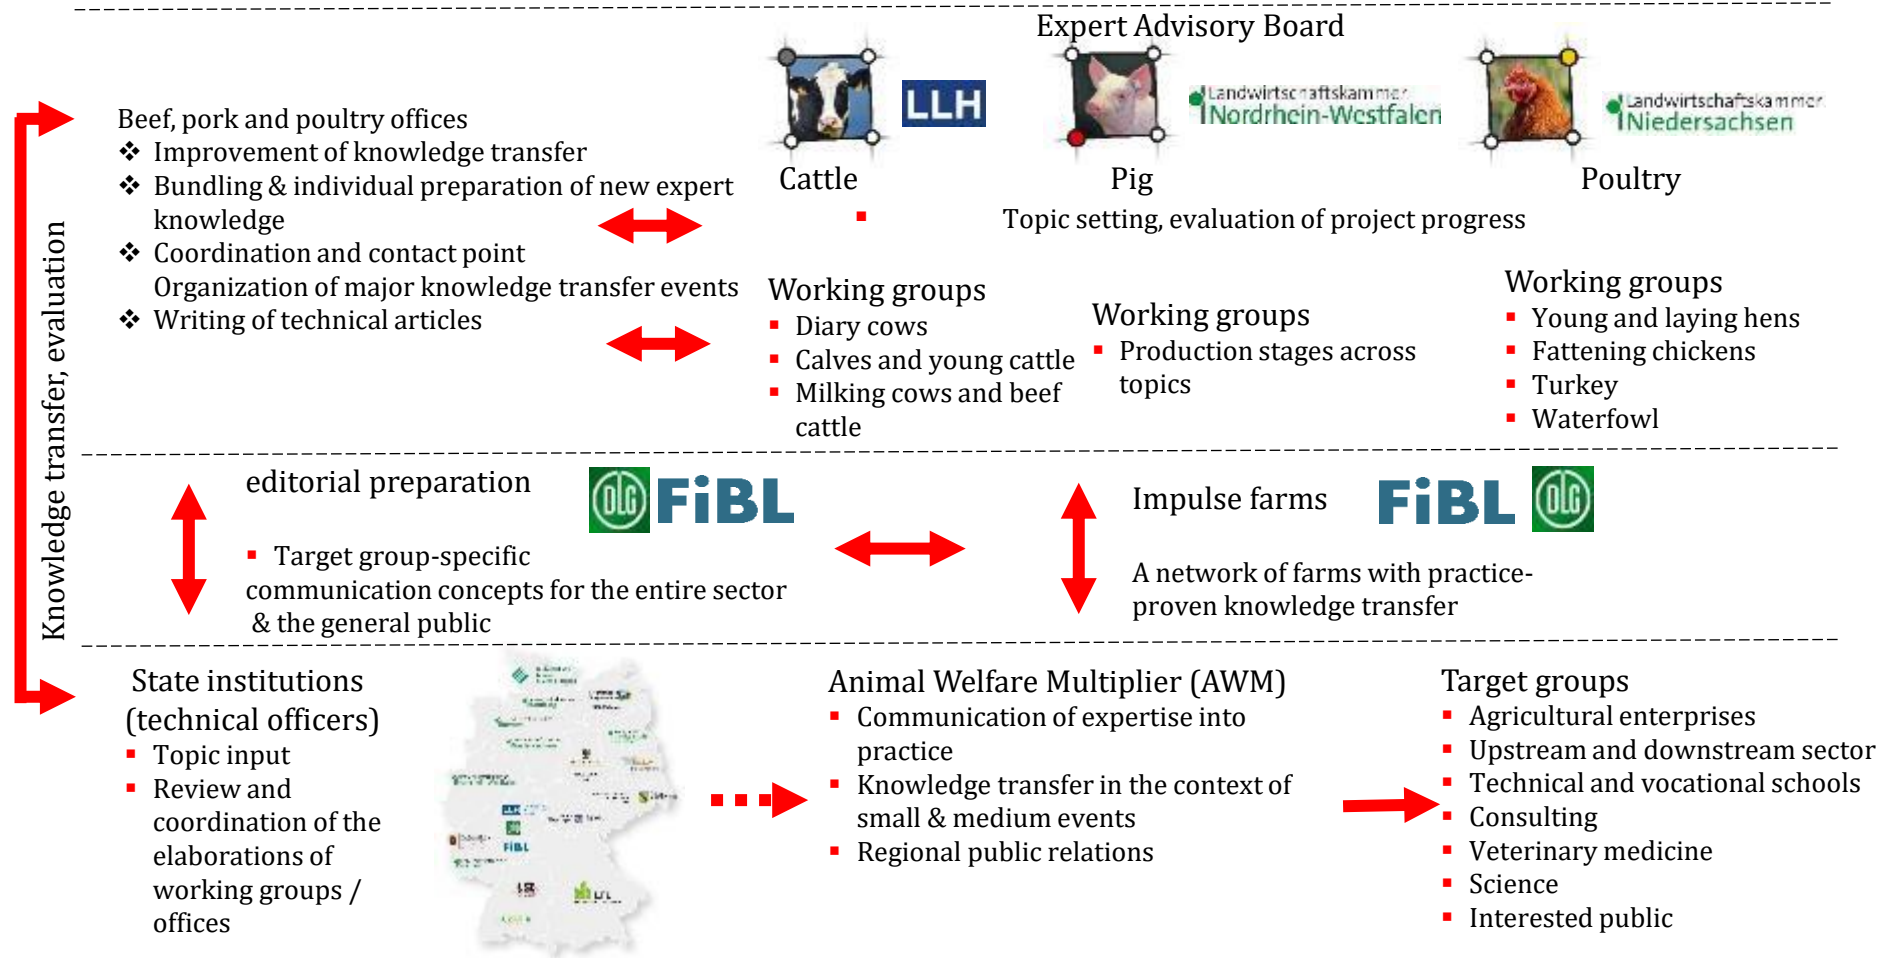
Expert Advisory Board

Knowledge transfer, evaluation

Beef, pork and poultry offices
❖ Improvement of knowledge transfer
❖ Bundling & individual preparation of new expert knowledge
❖ Coordination and contact point
Organization of major knowledge transfer events
❖ Writing of technical articles

LLH
Cattle

Landwirtschaftskammer Nordrhein-Westfalen
Pig

Landwirtschaftskammer Niedersachsen
Poultry

Topic setting, evaluation of project progress

Working groups
▪ Diary cows
▪ Calves and young cattle
▪ Milking cows and beef cattle

Working groups
▪ Production stages across topics

Working groups
▪ Young and laying hens
▪ Fattening chickens
▪ Turkey
▪ Waterfowl

editorial preparation
DLG FiBL
▪ Target group-specific communication concepts for the entire sector & the general public

Impulse farms
FiBL DLG
A network of farms with practice-proven knowledge transfer

State institutions (technical officers)
▪ Topic input
▪ Review and coordination of the elaborations of working groups / offices

Animal Welfare Multiplier (AWM)
▪ Communication of expertise into practice
▪ Knowledge transfer in the context of small & medium events
▪ Regional public relations

Target groups
▪ Agricultural enterprises
▪ Upstream and downstream sector
▪ Technical and vocational schools
▪ Consulting
▪ Veterinary medicine
▪ Science
▪ Interested public